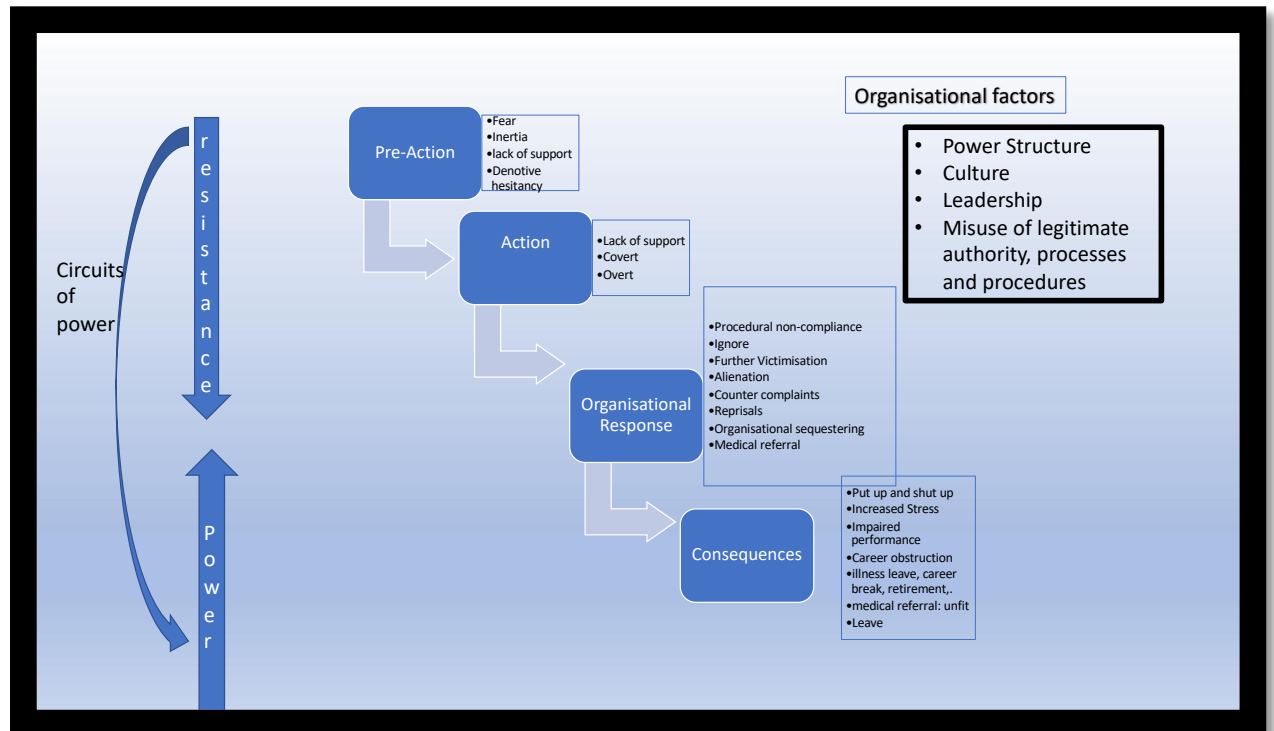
Circuits of power

resistance

Power

Pre-Action

•Fear
•Inertia
•lack of support
•Denotive hesitancy

Action

•Lack of support
•Covert
•Overt

Organisational Response

•Procedural non-compliance
•Ignore
•Further Victimisation
•Alienation
•Counter complaints
•Reprisals
•Organisational sequestering
•Medical referral

Consequences

•Put up and shut up
•Increased Stress
•Impaired performance
•Career obstruction
•illness leave, career break, retirement,.
•medical referral: unfit
•Leave

Organisational factors

• Power Structure
• Culture
• Leadership
• Misuse of legitimate authority, processes and procedures